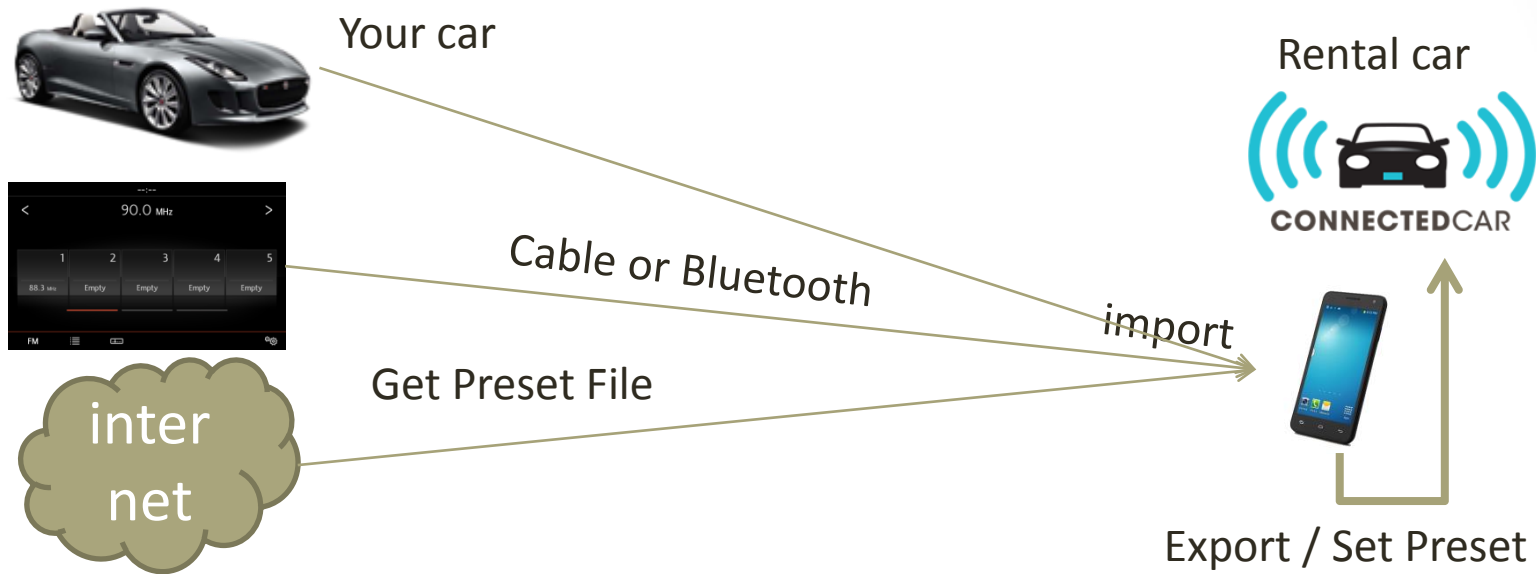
Your car

--:--

<

90.0 MHz

>

| 1 | 2 | 3 | 4 | 5 |
|---|---|---|---|---|
| 88.3 MHz | Empty | Empty | Empty | Empty |

FM

Cable or Bluetooth

Get Preset File

inter net

import

Rental car

CONNECTEDCAR

Export / Set Preset